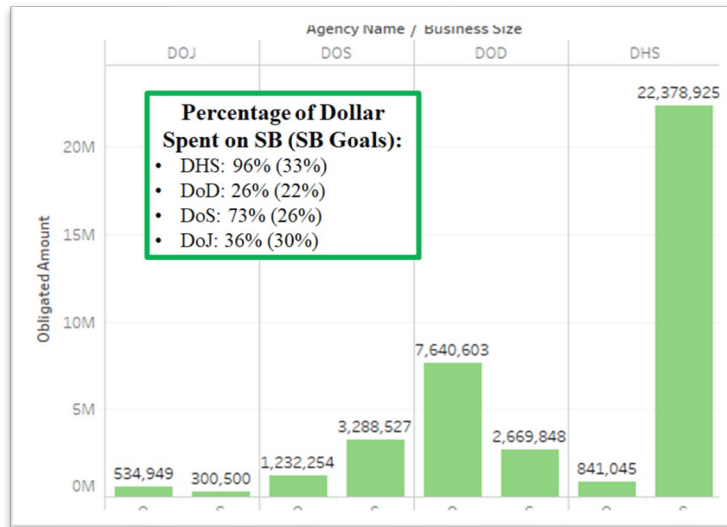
Agency Name / Business Size

DOJ | DOS | DOD | DHS

Percentage of Dollar Spent on SB (SB Goals):
- DHS: 96% (33%)
- DoD: 26% (22%)
- DoS: 73% (26%)
- DoJ: 36% (30%)

Obligated Amount

20M
15M
10M
5M
0M

534,949
300,500
1,232,254
3,288,527
7,640,603
2,669,848
841,045
22,378,925

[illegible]